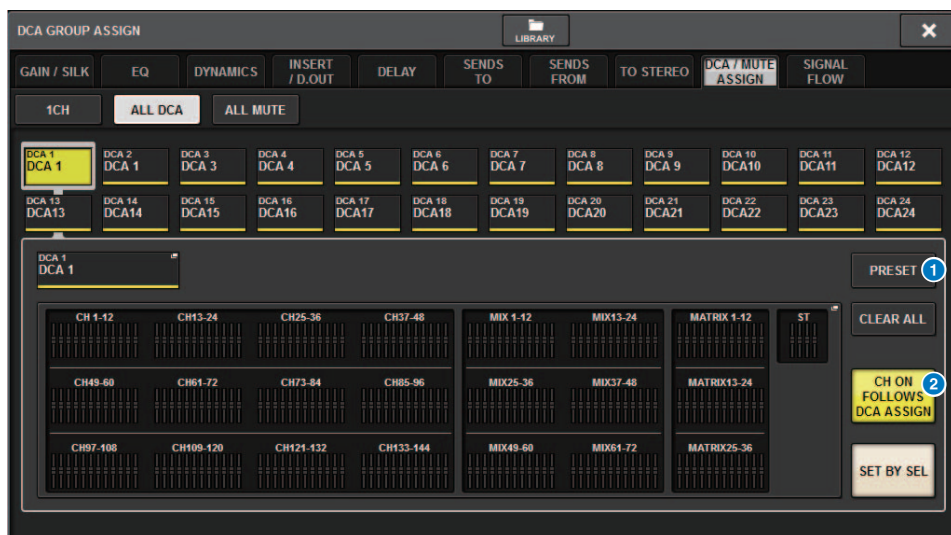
DCA GROUP ASSIGN

LIBRARY

GAIN / SILK
EQ
DYNAMICS
INSERT / D.OUT
DELAY
SENDS TO
SENDS FROM
TO STEREO
DCA / MUTE ASSIGN
SIGNAL FLOW

1CH
ALL DCA
ALL MUTE

DCA 1 DCA 1
DCA 2 DCA 1
DCA 3 DCA 3
DCA 4 DCA 4
DCA 5 DCA 5
DCA 6 DCA 6
DCA 7 DCA 7
DCA 8 DCA 8
DCA 9 DCA 9
DCA 10 DCA10
DCA 11 DCA11
DCA 12 DCA12
DCA 13 DCA13
DCA 14 DCA14
DCA 15 DCA15
DCA 16 DCA16
DCA 17 DCA17
DCA 18 DCA18
DCA 19 DCA19
DCA 20 DCA20
DCA 21 DCA21
DCA 22 DCA22
DCA 23 DCA23
DCA 24 DCA24

DCA 1
DCA 1

PRESET 1

CH 1-12
CH13-24
CH25-36
CH37-48
MIX 1-12
MIX13-24
MATRIX 1-12
ST

CLEAR ALL

CH49-60
CH61-72
CH73-84
CH85-96
MIX25-36
MIX37-48
MATRIX13-24

CH ON FOLLOWS DCA ASSIGN 2

CH97-108
CH109-120
CH121-132
CH133-144
MIX49-60
MIX61-72
MATRIX25-36

SET BY SEL